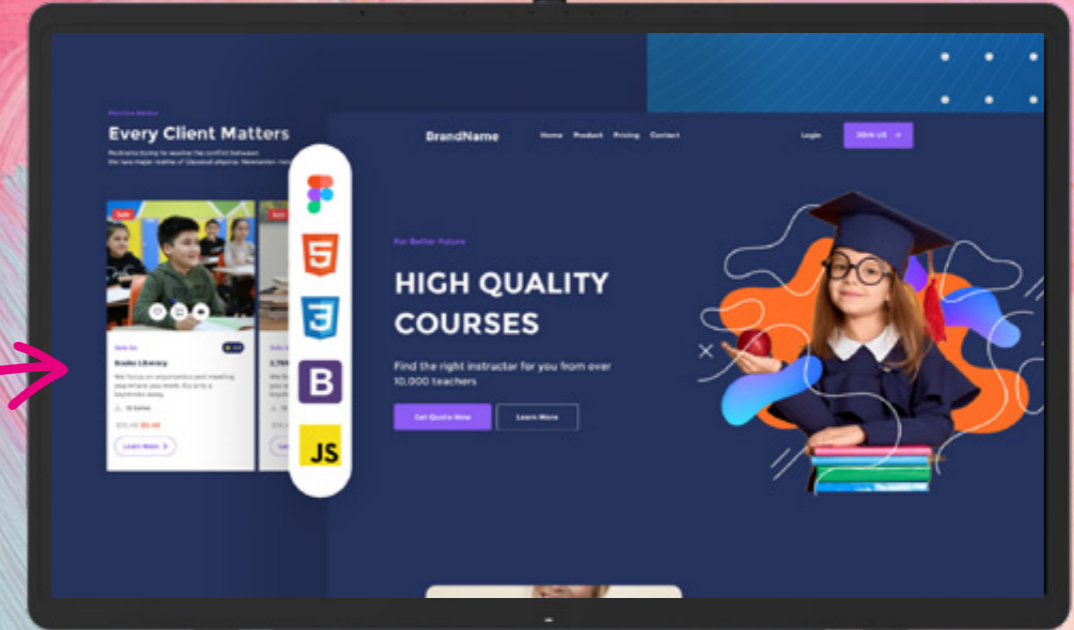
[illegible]

Every Client Matters

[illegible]

Sale

Graphic Library

We focus on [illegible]

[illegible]

Learn More

BrandName

Home Product Pricing Contact

Login

JOIN US →

For Better Future

HIGH QUALITY COURSES

Find the right instructor for you from over 10,000 teachers

Get Quote Now

Learn More

B

JS